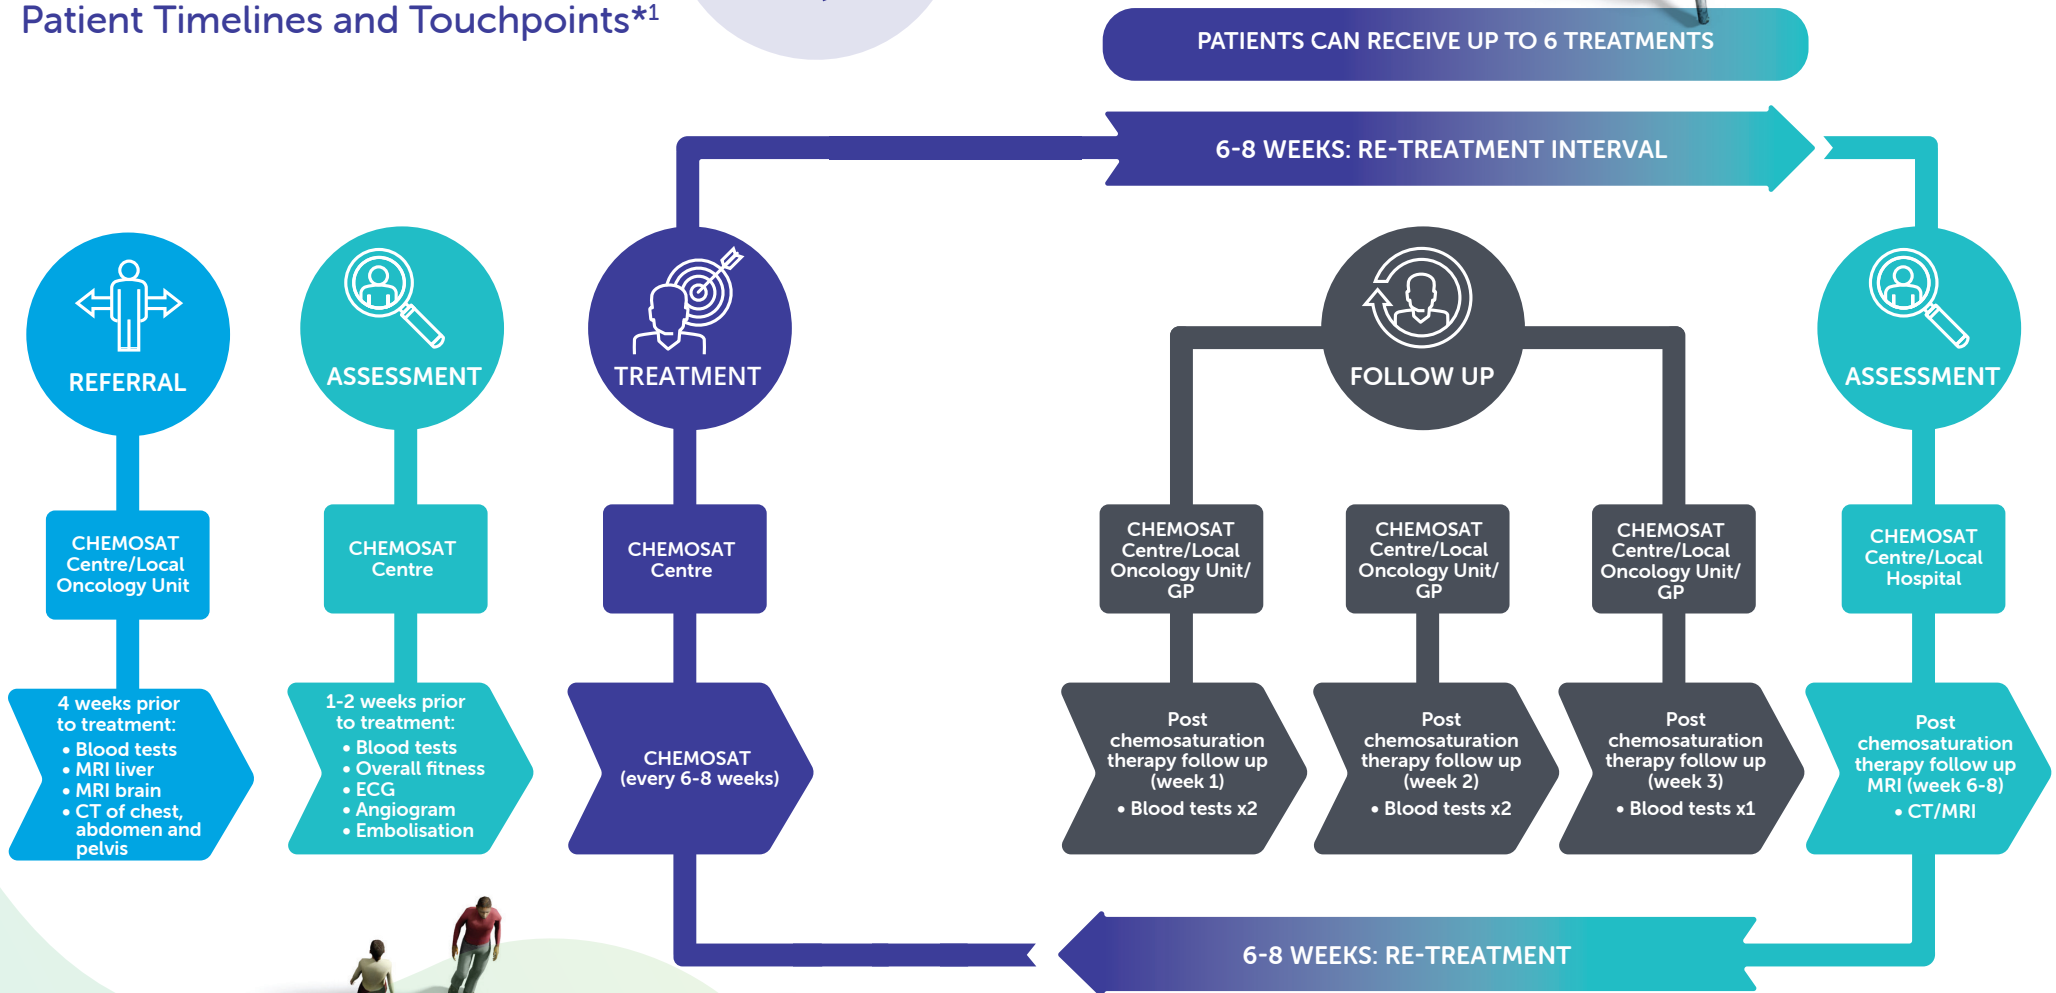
Patient Timelines and Touchpoints*$^1$

PATIENTS CAN RECEIVE UP TO 6 TREATMENTS

6-8 WEEKS: RE-TREATMENT INTERVAL

REFERRAL

ASSESSMENT

TREATMENT

FOLLOW UP

ASSESSMENT

CHEMOSAT Centre/Local Oncology Unit

CHEMOSAT Centre

CHEMOSAT Centre

CHEMOSAT Centre/Local Oncology Unit/ GP

CHEMOSAT Centre/Local Oncology Unit/ GP

CHEMOSAT Centre/Local Oncology Unit/ GP

CHEMOSAT Centre/Local Hospital

4 weeks prior to treatment:
• Blood tests
• MRI liver
• MRI brain
• CT of chest, abdomen and pelvis

1-2 weeks prior to treatment:
• Blood tests
• Overall fitness
• ECG
• Angiogram
• Embolisation

CHEMOSAT (every 6-8 weeks)

Post chemosaturation therapy follow up (week 1)
• Blood tests x2

Post chemosaturation therapy follow up (week 2)
• Blood tests x2

Post chemosaturation therapy follow up (week 3)
• Blood tests x1

Post chemosaturation therapy follow up MRI (week 6-8)
• CT/MRI

6-8 WEEKS: RE-TREATMENT